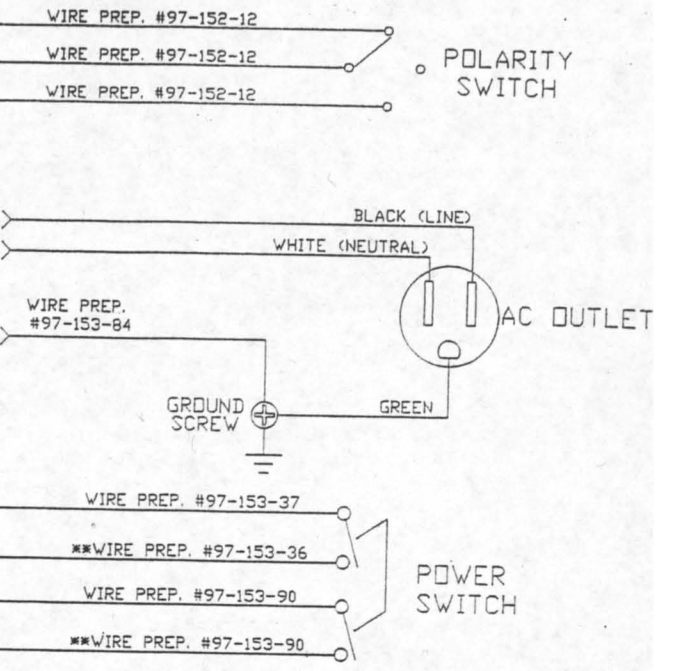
WIRE PREP. #97-152-12
WIRE PREP. #97-152-12
WIRE PREP. #97-152-12
POLARITY SWITCH

BLACK (LINE)
WHITE (NEUTRAL)
WIRE PREP. #97-153-84
AC OUTLET
GROUND SCREW
GREEN

WIRE PREP. #97-153-37
**WIRE PREP. #97-153-36
WIRE PREP. #97-153-90
**WIRE PREP. #97-153-90
POWER SWITCH